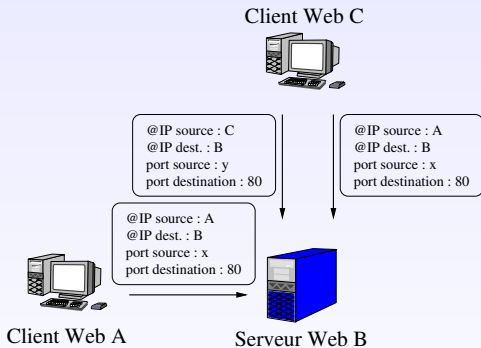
Client Web C

@IP source : C
@IP dest. : B
port source : y
port destination : 80

@IP source : A
@IP dest. : B
port source : x
port destination : 80

@IP source : A
@IP dest. : B
port source : x
port destination : 80

Client Web A

Serveur Web B